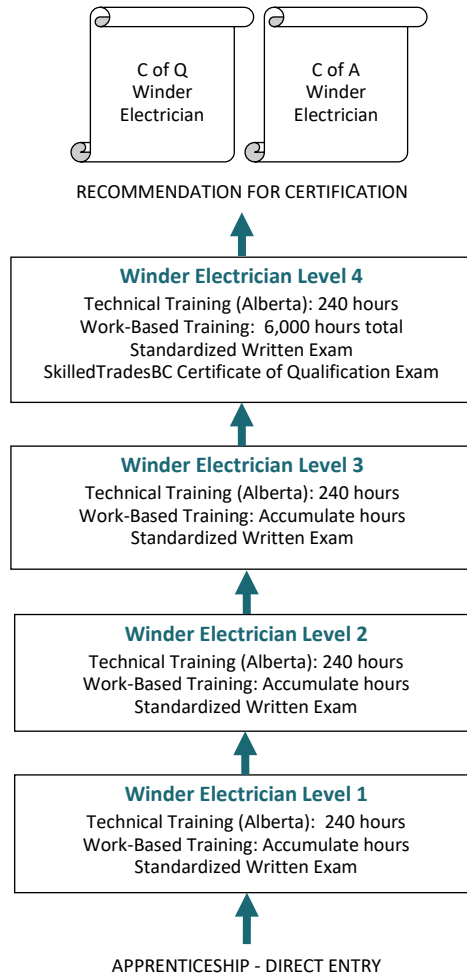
C of Q
Winder
Electrician

C of A
Winder
Electrician

RECOMMENDATION FOR CERTIFICATION

**Winder Electrician Level 4**
Technical Training (Alberta): 240 hours
Work-Based Training: 6,000 hours total
Standardized Written Exam
SkilledTradesBC Certificate of Qualification Exam

**Winder Electrician Level 3**
Technical Training (Alberta): 240 hours
Work-Based Training: Accumulate hours
Standardized Written Exam

**Winder Electrician Level 2**
Technical Training (Alberta): 240 hours
Work-Based Training: Accumulate hours
Standardized Written Exam

**Winder Electrician Level 1**
Technical Training (Alberta): 240 hours
Work-Based Training: Accumulate hours
Standardized Written Exam

APPRENTICESHIP - DIRECT ENTRY